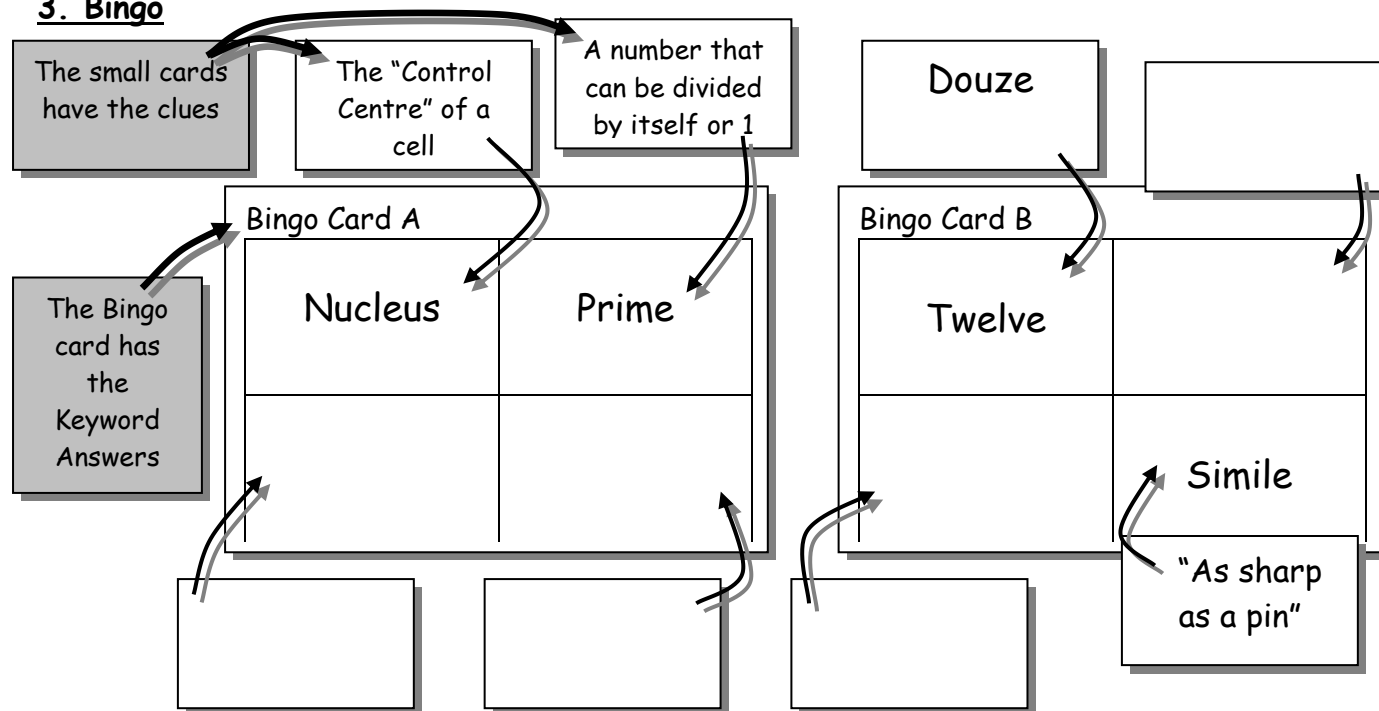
3. Bingo

The small cards have the clues

The "Control Centre" of a cell

A number that can be divided by itself or 1

Douze

The Bingo card has the Keyword Answers

Bingo Card A

| Nucleus | Prime |
|---|---|
| | |

Bingo Card B

| Twelve | |
|---|---|
| | Simile |

"As sharp as a pin"